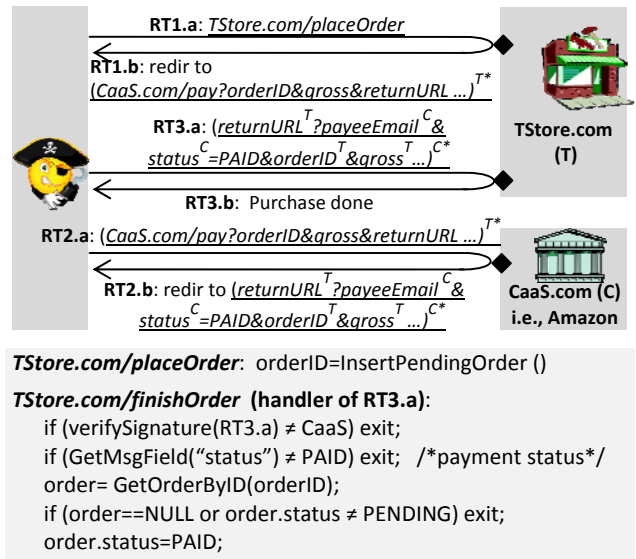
RT1.a: TStore.com/placeOrder

RT1.b: redir to (CaaS.com/pay?orderID&gross&returnURL …)$^{T*}$

RT3.a: (returnURL$^{T}$?payeeEmail$^{C}$& status$^{C}$=PAID&orderID$^{T}$&gross$^{T}$…)$^{C*}$

TStore.com (T)

RT3.b: Purchase done

RT2.a: (CaaS.com/pay?orderID&gross&returnURL …)$^{T*}$

RT2.b: redir to (returnURL$^{T}$?payeeEmail$^{C}$& status$^{C}$=PAID&orderID$^{T}$&gross$^{T}$…)$^{C*}$

CaaS.com (C) i.e., Amazon

TStore.com/placeOrder: orderID=InsertPendingOrder ()

TStore.com/finishOrder (handler of RT3.a):
if (verifySignature(RT3.a) ≠ CaaS) exit;
if (GetMsgField(“status”) ≠ PAID) exit; /*payment status*/
order= GetOrderByID(orderID);
if (order==NULL or order.status ≠ PENDING) exit;
order.status=PAID;